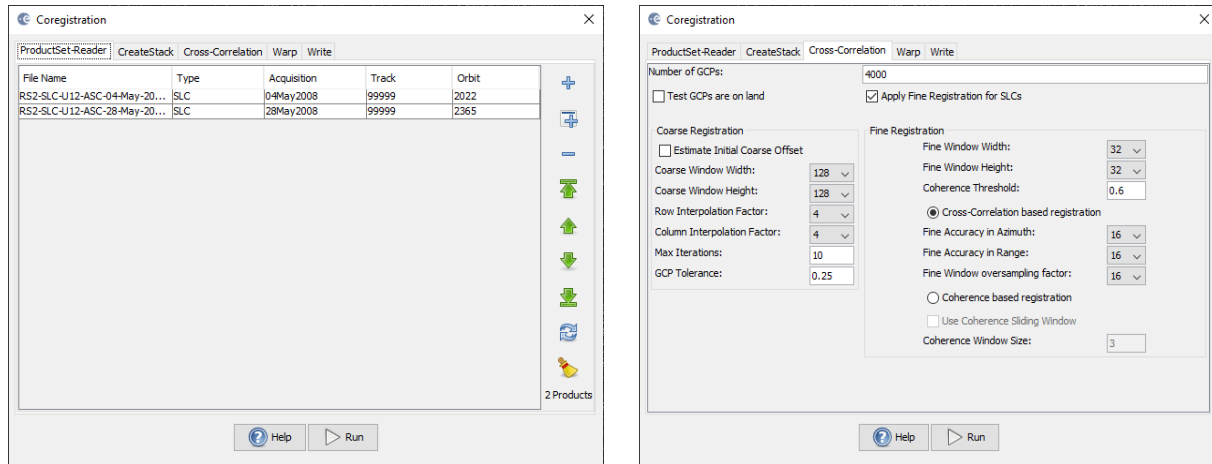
Coregistration

ProductSet-Reader CreateStack Cross-Correlation Warp Write

| File Name | Type | Acquisition | Track | Orbit |
|---|---|---|---|---|
| RS2-SLC-U12-ASC-04-May-20... | SLC | 04May2008 | 99999 | 2022 |
| RS2-SLC-U12-ASC-28-May-20... | SLC | 28May2008 | 99999 | 2365 |

2 Products

Help Run

Coregistration

ProductSet-Reader CreateStack Cross-Correlation Warp Write

Number of GCPs: 4000

Test GCPs are on land

Apply Fine Registration for SLCs

Coarse Registration

Estimate Initial Coarse Offset

Coarse Window Width: 128

Coarse Window Height: 128

Row Interpolation Factor: 4

Column Interpolation Factor: 4

Max Iterations: 10

GCP Tolerance: 0.25

Fine Registration

Fine Window Width: 32

Fine Window Height: 32

Coherence Threshold: 0.6

Cross-Correlation based registration

Fine Accuracy in Azimuth: 16

Fine Accuracy in Range: 16

Fine Window oversampling factor: 16

Coherence based registration

Use Coherence Sliding Window

Coherence Window Size: 3

Help Run